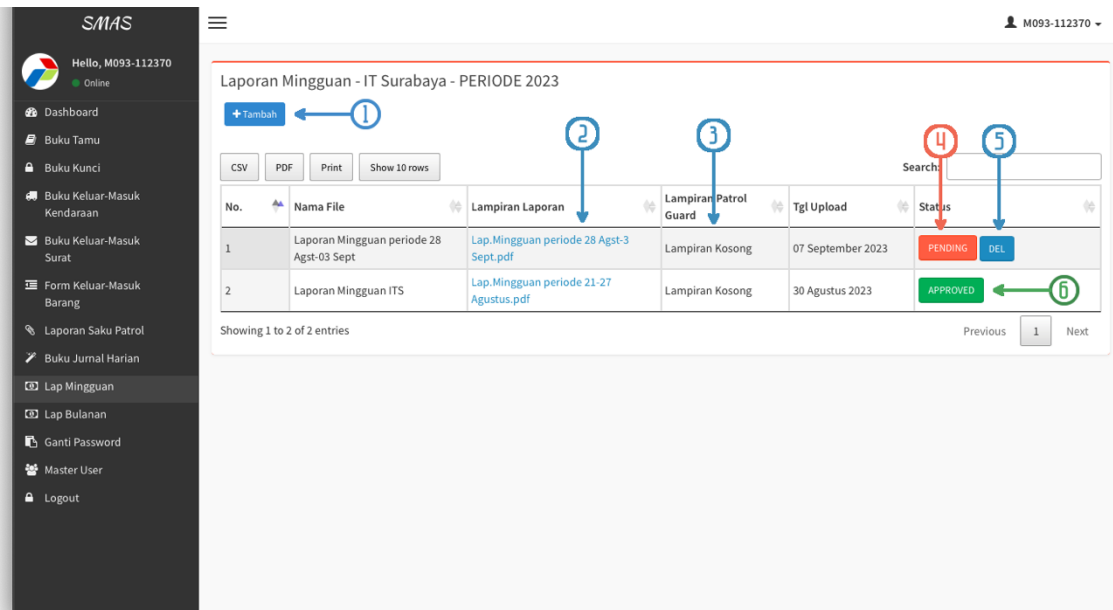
SMAS

Hello, M093-112370
Online

Dashboard
Buku Tamu
Buku Kunci
Buku Keluar-Masuk Kendaraan
Buku Keluar-Masuk Surat
Form Keluar-Masuk Barang
Laporan Saku Patrol
Buku Jurnal Harian
Lap Mingguan
Lap Bulanan
Ganti Password
Master User
Logout

M093-112370

Laporan Mingguan - IT Surabaya - PERIODE 2023

+ Tambah

1 2 3 4 5

CSV PDF Print Show 10 rows

Search:

| No. | Nama File | Lampiran Laporan | Lampiran Patrol Guard | Tgl Upload | Status |
|---|---|---|---|---|---|
| 1 | Laporan Mingguan periode 28 Agst-03 Sept | Lap.Mingguan periode 28 Agst-3 Sept.pdf | Lampiran Kosong | 07 September 2023 | PENDING DEL |
| 2 | Laporan Mingguan ITS | Lap.Mingguan periode 21-27 Agustus.pdf | Lampiran Kosong | 30 Agustus 2023 | APPROVED |

6

Showing 1 to 2 of 2 entries

Previous 1 Next